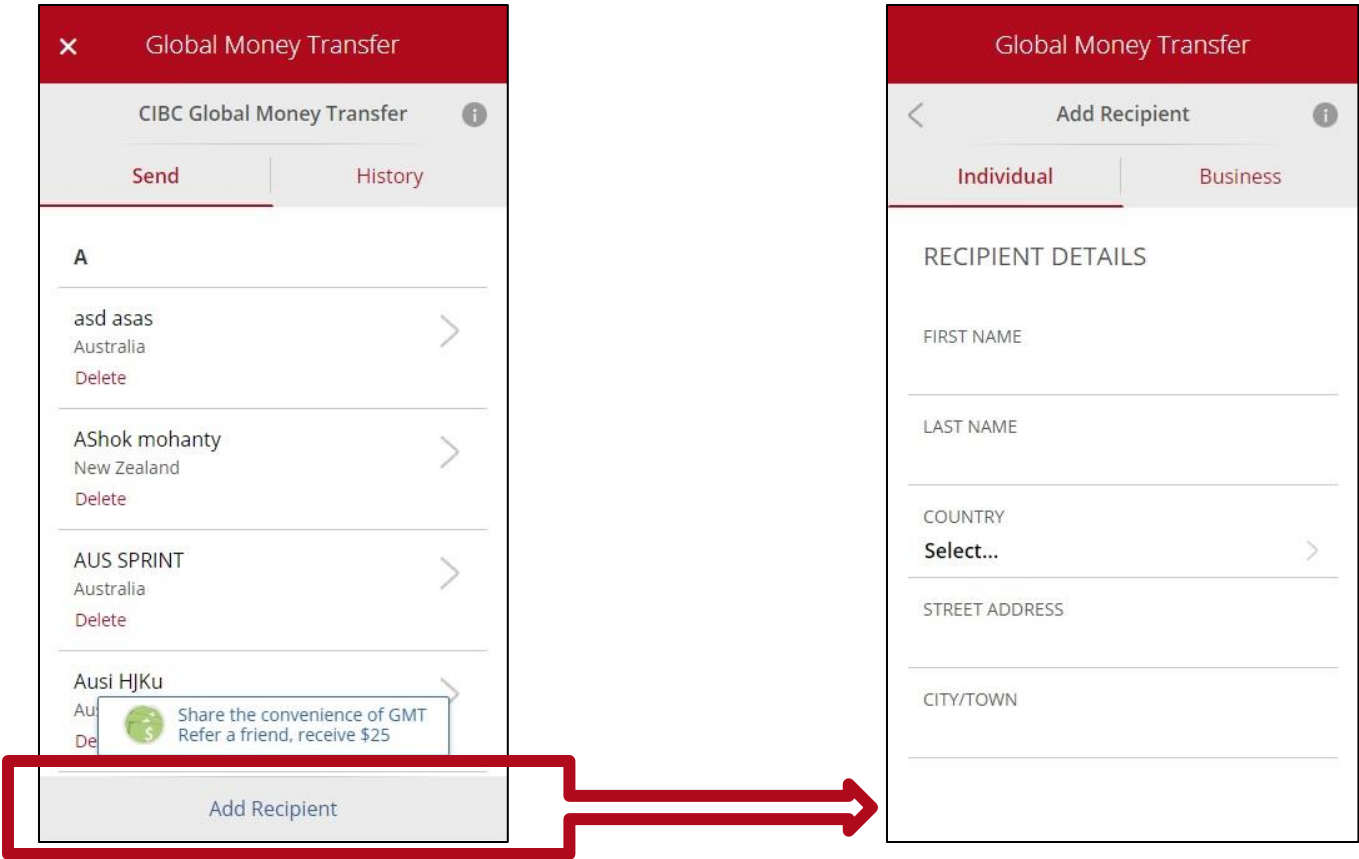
× Global Money Transfer

CIBC Global Money Transfer

Send | History

A

asd asas
Australia
Delete

AShok mohanty
New Zealand
Delete

AUS SPRINT
Australia
Delete

Ausi HJKu
Au
De

Share the convenience of GMT
Refer a friend, receive $25

Add Recipient

Global Money Transfer

Add Recipient

Individual | Business

RECIPIENT DETAILS

FIRST NAME

LAST NAME

COUNTRY
Select...

STREET ADDRESS

CITY/TOWN